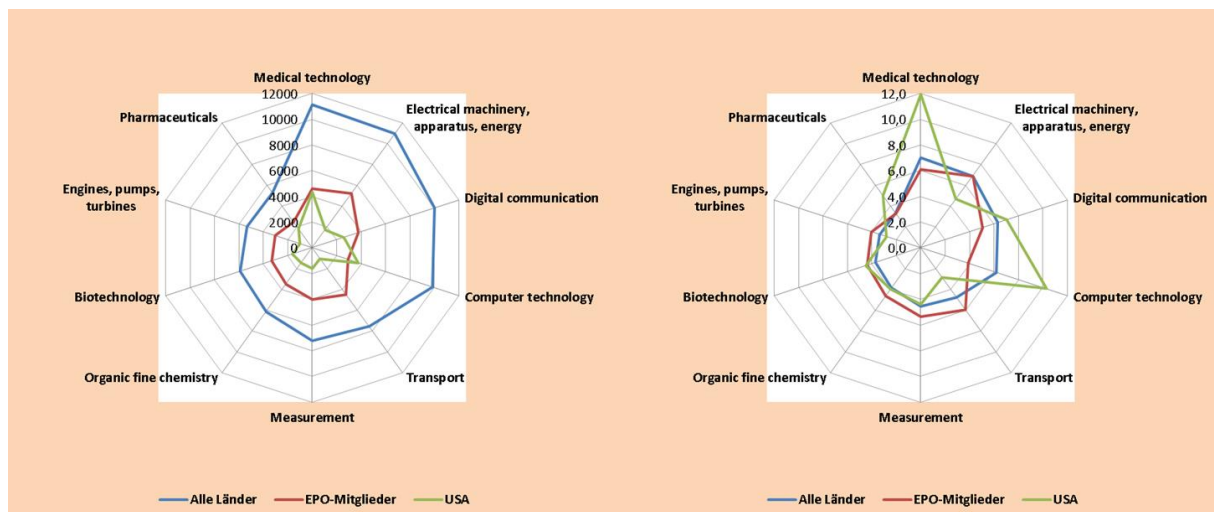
Medical technology
12000
10000
8000
6000
4000
2000
0
Electrical machinery, apparatus, energy
Digital communication
Computer technology
Transport
Measurement
Organic fine chemistry
Biotechnology
Engines, pumps, turbines
Pharmaceuticals

Alle Länder
EPO-Mitglieder
USA

Medical technology
12,0
10,0
8,0
6,0
4,0
2,0
0,0
Electrical machinery, apparatus, energy
Digital communication
Computer technology
Transport
Measurement
Organic fine chemistry
Biotechnology
Engines, pumps, turbines
Pharmaceuticals

Alle Länder
EPO-Mitglieder
USA